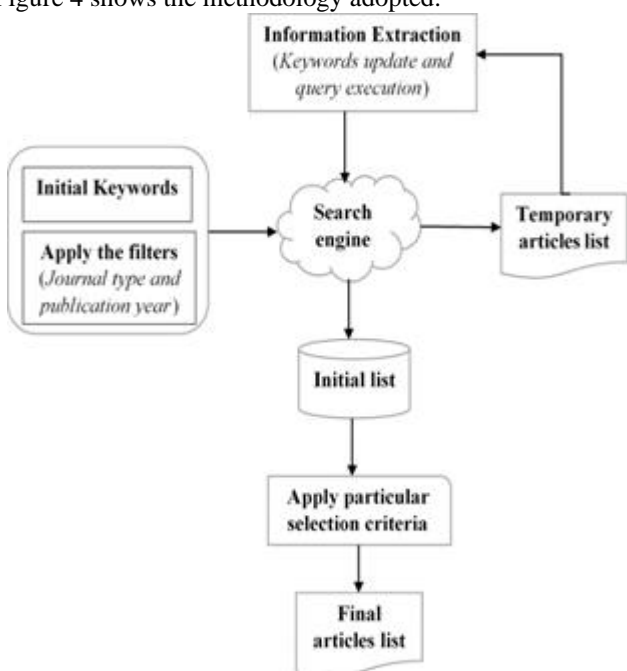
Figure 4 shows the methodology adopted.

Information Extraction
(Keywords update and query execution)

Initial Keywords

Apply the filters
(Journal type and publication year)

Search engine

Temporary articles list

Initial list

Apply particular selection criteria

Final articles list